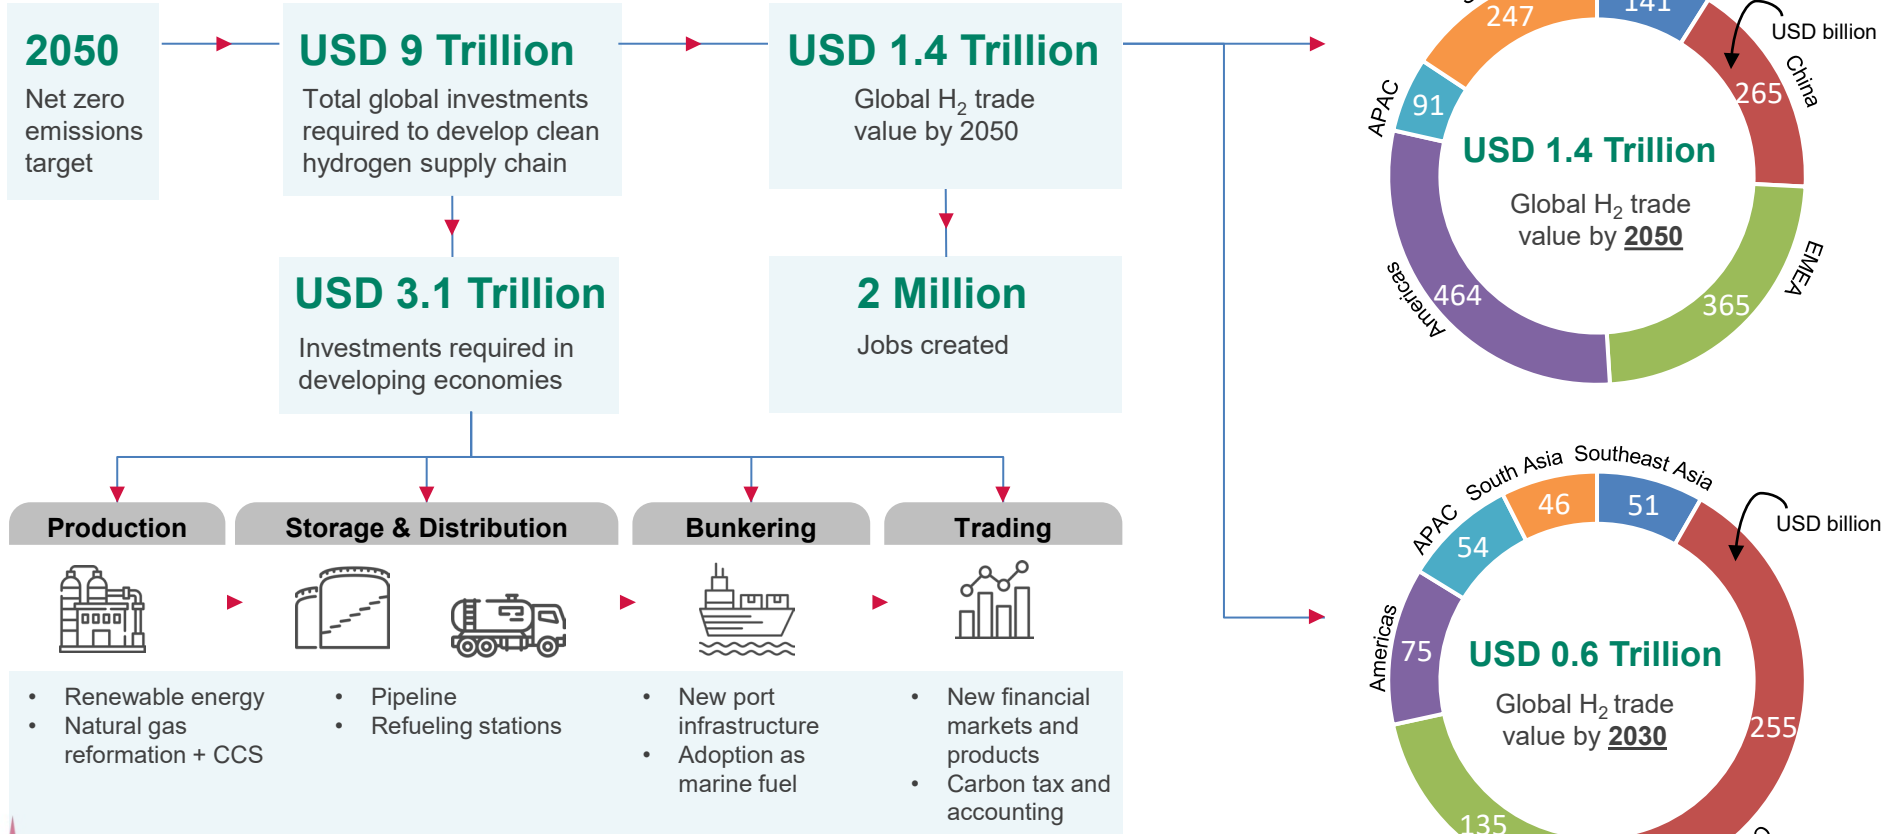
2050
Net zero emissions target

USD 9 Trillion
Total global investments required to develop clean hydrogen supply chain

USD 1.4 Trillion
Global $H_2$ trade value by 2050

USD 3.1 Trillion
Investments required in developing economies

2 Million
Jobs created

Production

Storage & Distribution

Bunkering

Trading

• Renewable energy
• Natural gas reformation + CCS

• Pipeline
• Refueling stations

• New port infrastructure
• Adoption as marine fuel

• New financial markets and products
• Carbon tax and accounting

247
141
USD billion
China
265
APAC
91
USD 1.4 Trillion
Global $H_2$ trade value by 2050
EMEA
Americas
464
365

South Asia
Southeast Asia
APAC
46
51
54
USD billion
Americas
75
USD 0.6 Trillion
Global $H_2$ trade value by 2030
255
135